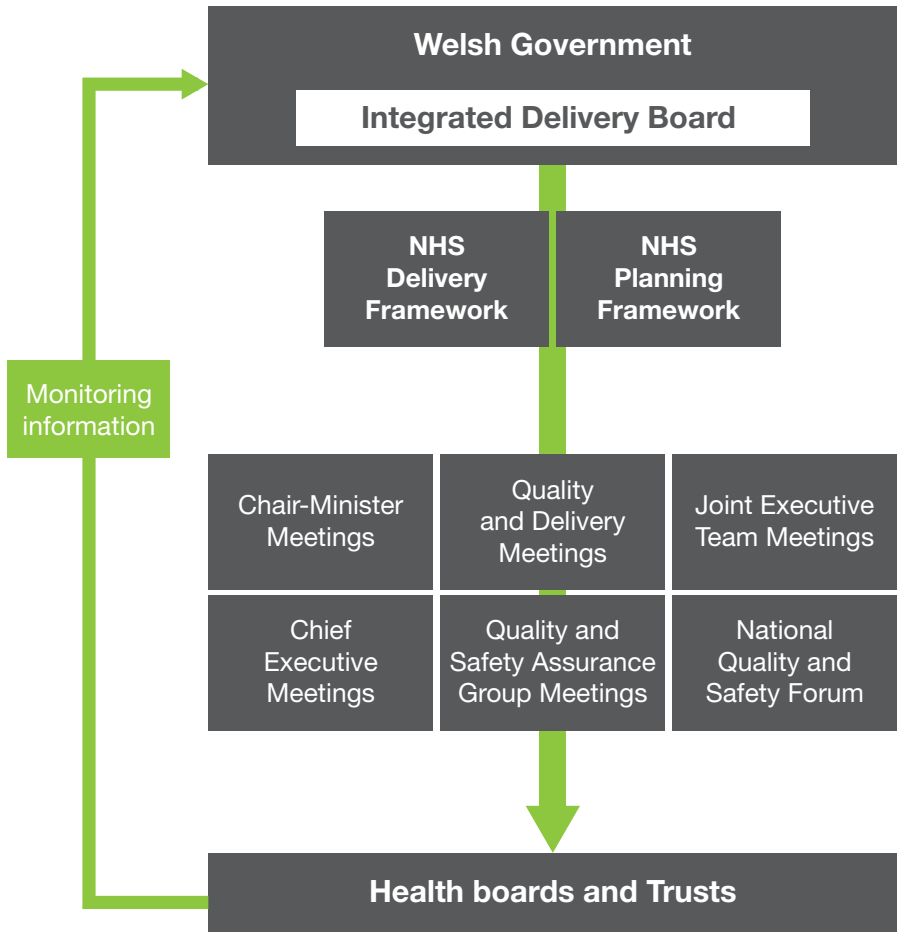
Welsh Government

Integrated Delivery Board

NHS Delivery Framework

NHS Planning Framework

Monitoring information

Chair-Minister Meetings

Quality and Delivery Meetings

Joint Executive Team Meetings

Chief Executive Meetings

Quality and Safety Assurance Group Meetings

National Quality and Safety Forum

Health boards and Trusts